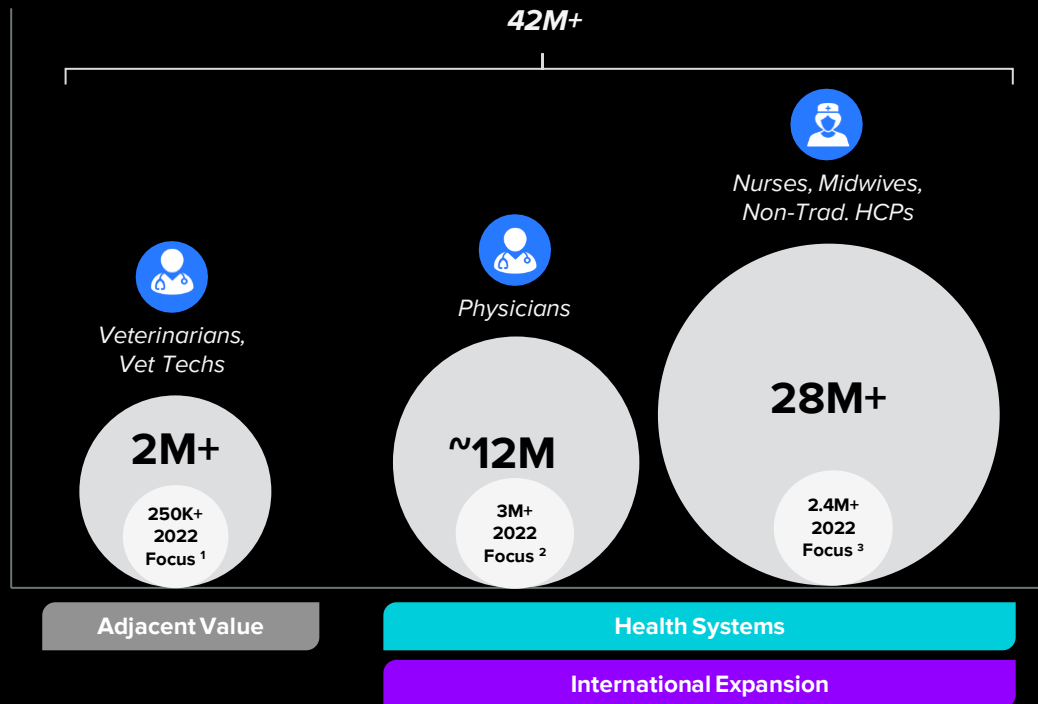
42M+

Veterinarians, Vet Techs

2M+

250K+
2022
Focus ¹

Physicians

~12M

3M+
2022
Focus ²

Nurses, Midwives, Non-Trad. HCPs

28M+

2.4M+
2022
Focus ³

Adjacent Value

Health Systems

International Expansion